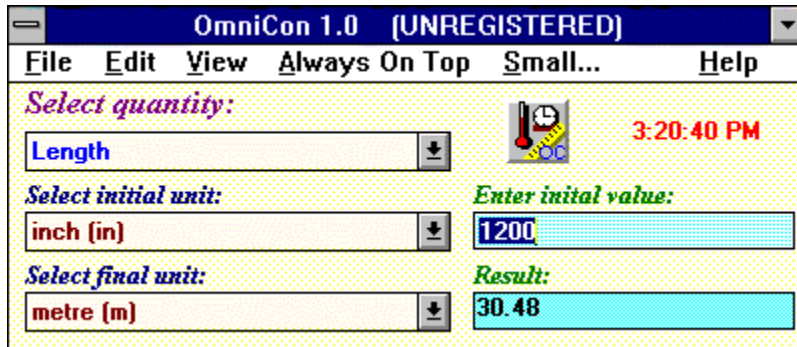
OmniCon 1.0 (UNREGISTERED)

File Edit View Always On Top Small... Help

Select quantity:

Length

3:20:40 PM

Select initial unit:

inch (in)

Enter inital value:

1200

Select final unit:

metre (m)

Result:

30.48